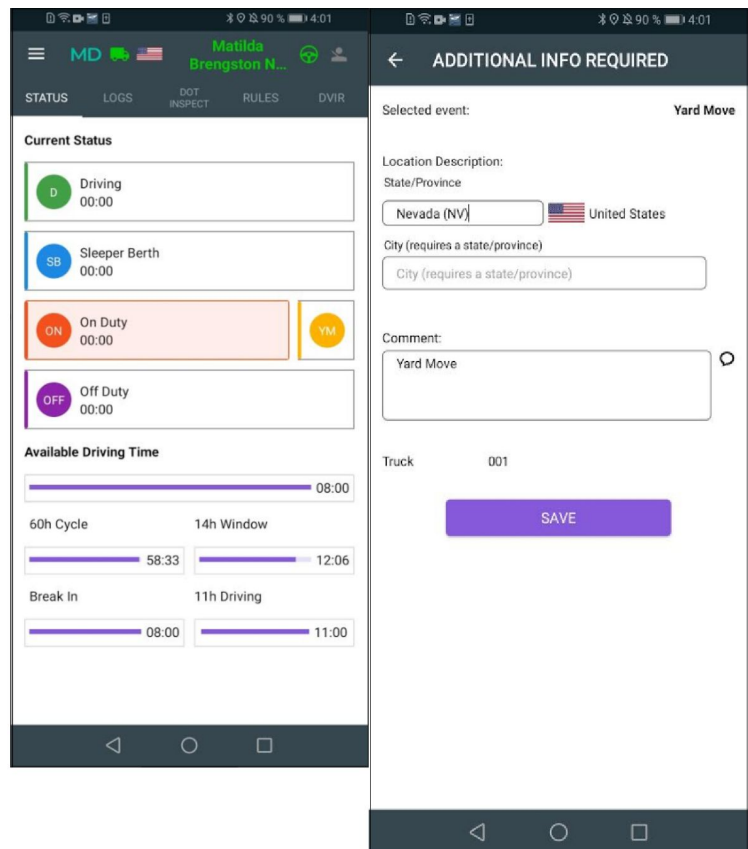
90 % 4:01

MD

Matilda Brengston N...

STATUS LOGS DOT INSPECT RULES DVIR

Current Status

D Driving 00:00

SB Sleeper Berth 00:00

ON On Duty 00:00

YM

OFF Off Duty 00:00

Available Driving Time

08:00

60h Cycle 14h Window

58:33 12:06

Break In 11h Driving

08:00 11:00

90 % 4:01

ADDITIONAL INFO REQUIRED

Selected event: Yard Move

Location Description:
State/Province

Nevada (NV) United States

City (requires a state/province)

City (requires a state/province)

Comment:

Yard Move

Truck 001

SAVE